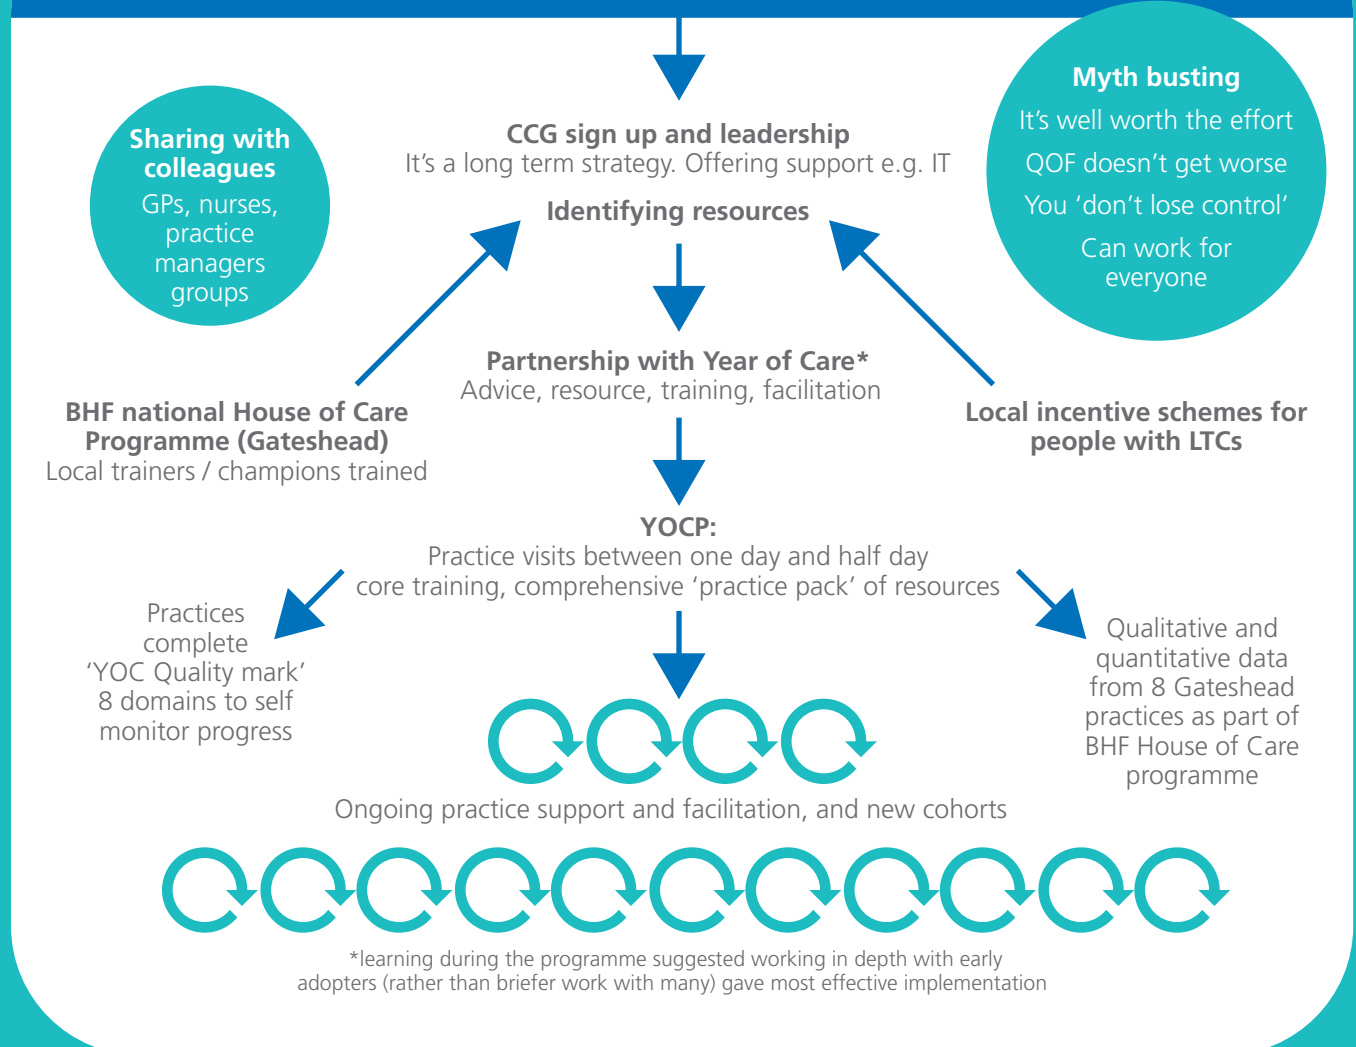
Sharing with colleagues
GPs, nurses, practice managers groups

CCG sign up and leadership
It's a long term strategy. Offering support e.g. IT

Identifying resources

Myth busting
It's well worth the effort
QOF doesn't get worse
You 'don't lose control'
Can work for everyone

Partnership with Year of Care*
Advice, resource, training, facilitation

BHF national House of Care Programme (Gateshead)
Local trainers / champions trained

Local incentive schemes for people with LTCs

YOCP:
Practice visits between one day and half day core training, comprehensive 'practice pack' of resources

Practices complete 'YOC Quality mark' 8 domains to self monitor progress

Qualitative and quantitative data from 8 Gateshead practices as part of BHF House of Care programme

Ongoing practice support and facilitation, and new cohorts

*learning during the programme suggested working in depth with early adopters (rather than briefer work with many) gave most effective implementation